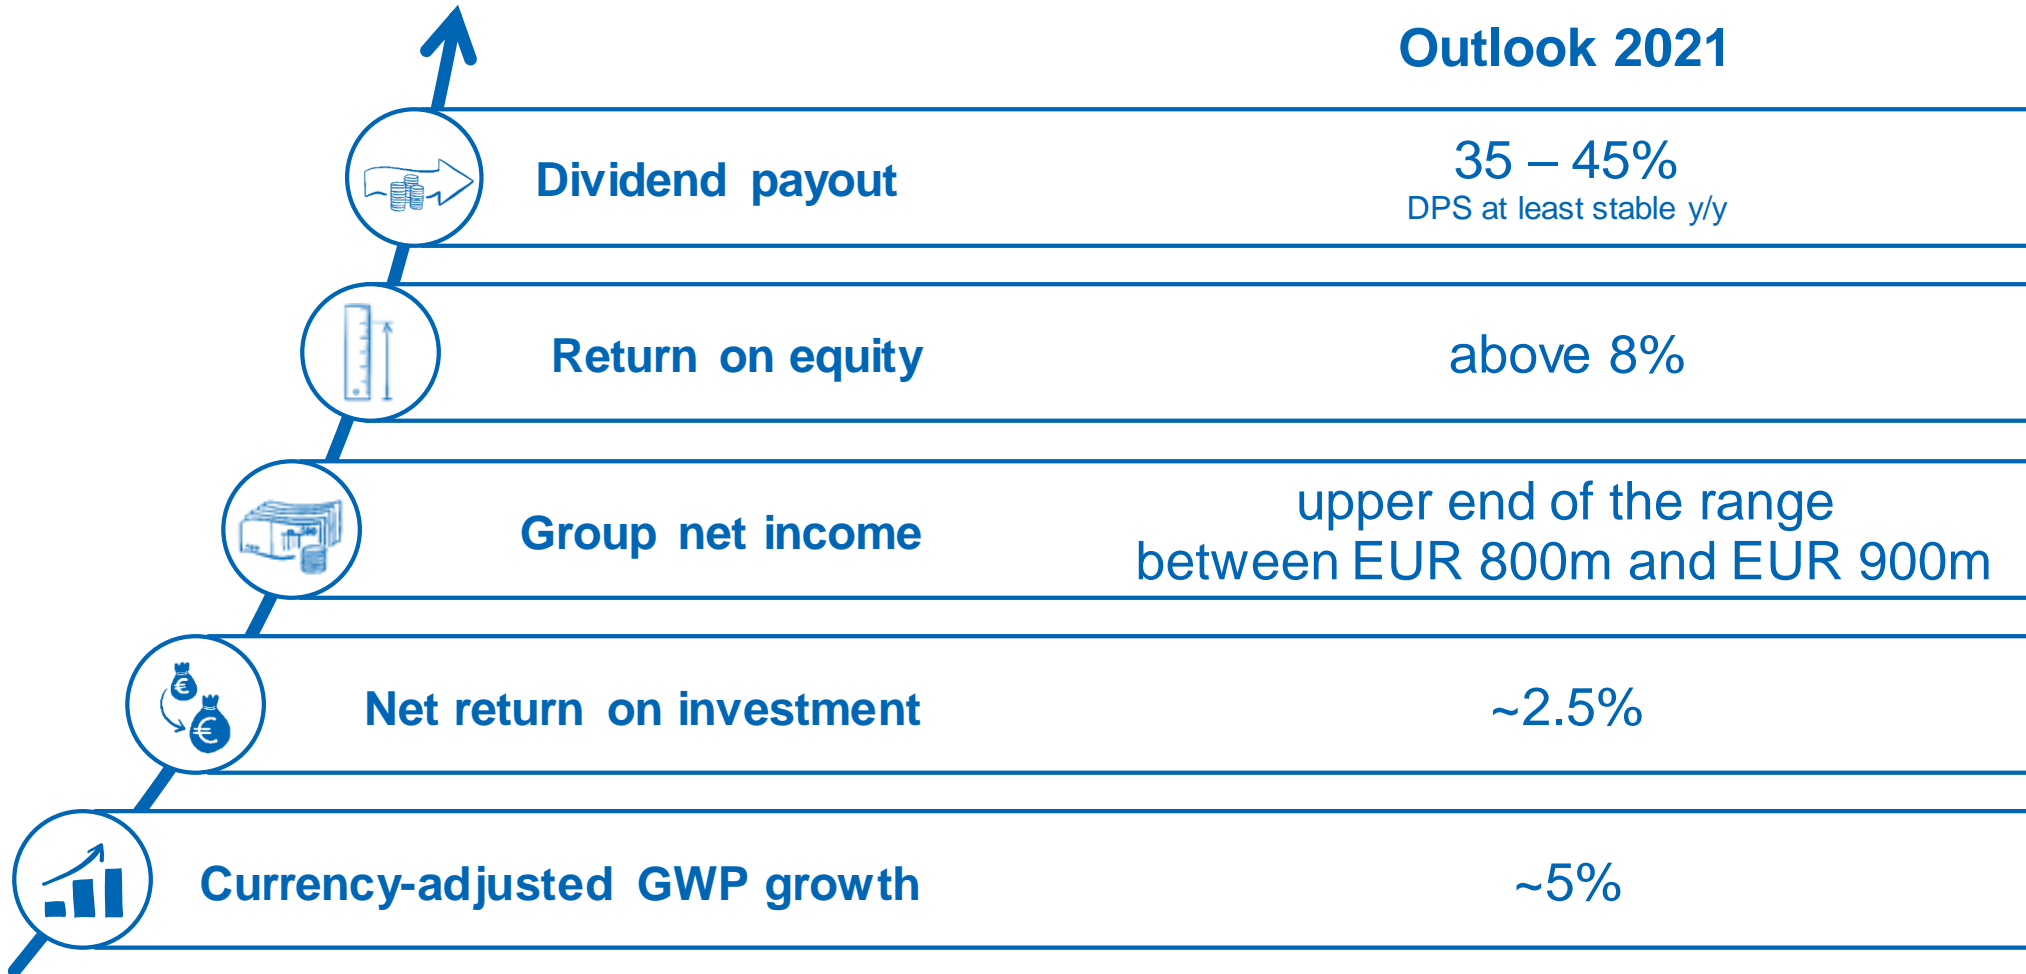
Outlook 2021

| | |
|---|---|
| Dividend payout | 35 – 45% DPS at least stable y/y |
| Return on equity | above 8% |
| Group net income | upper end of the range between EUR 800m and EUR 900m |
| Net return on investment | ~2.5% |
| Currency-adjusted GWP growth | ~5% |